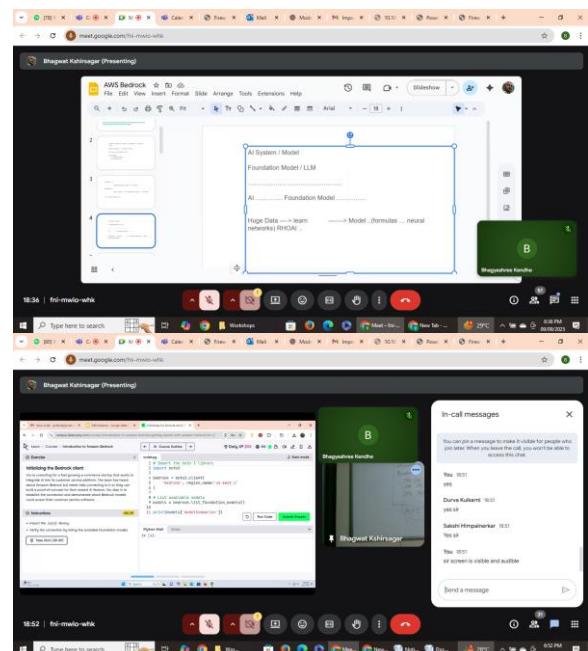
meet.google.com/fnl-mwio-whk

Bhagwat Kshirsagar (Presenting)

AWS Bedrock

File Edit View Insert Format Slide Arrange Tools Extensions Help

Slideshow

Arial

AI System / Model

Foundation Model / LLM

AI ............ Foundation Model ............

Huge Data ---> learn ---------> Model ..(formulas ... neural networks) RHOAI ..

B

Bhagyashree Kandhe

18:36 | fnl-mwio-whk

Type here to search

Workshops

29°C

meet.google.com/fnl-mwio-whk

Bhagwat Kshirsagar (Presenting)

Initializing the Bedrock client

B

Bhagwat Kshirsagar

In-call messages

You can pin a message to make it visible for people who join later. When you leave the call, you won't be able to access this chat.

You 18:51
yes

Durva Kulkarni 18:51
yes sir

Sakshi Himpalnerkar 18:51
Yes sir

You 18:51
sir screen is visible and audible

Send a message

18:52 | fnl-mwio-whk

Type here to search